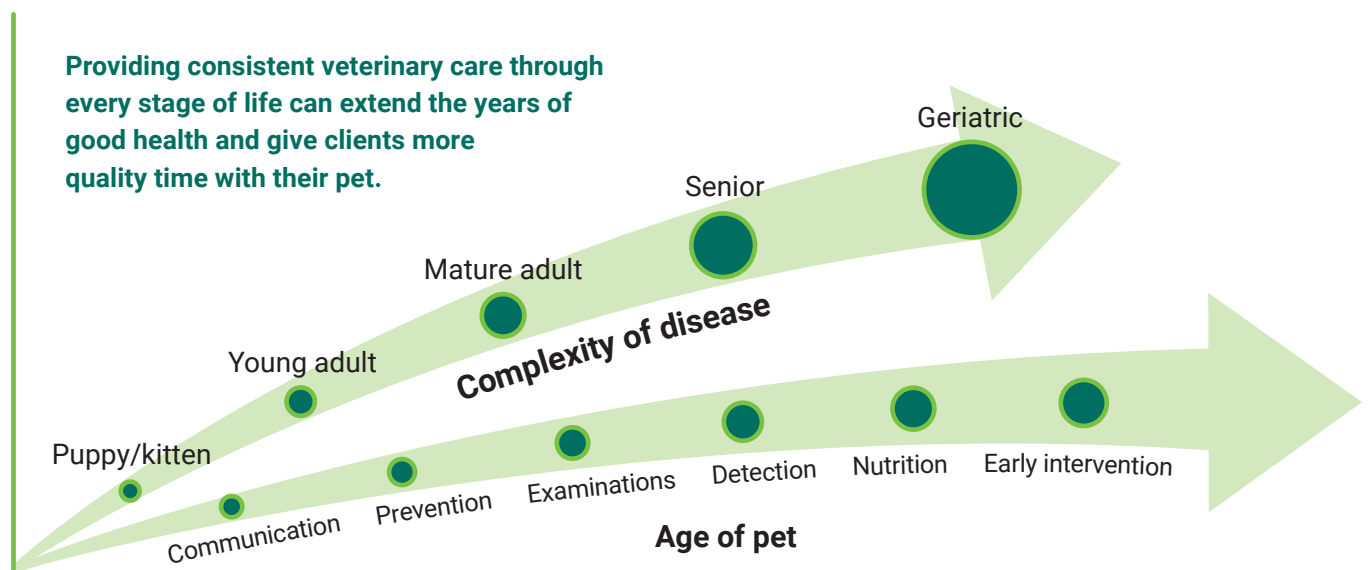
Providing consistent veterinary care through every stage of life can extend the years of good health and give clients more quality time with their pet.

Geriatric

Senior

Mature adult

Young adult

Puppy/kitten

Complexity of disease

Communication

Prevention

Examinations

Detection

Nutrition

Early intervention

Age of pet